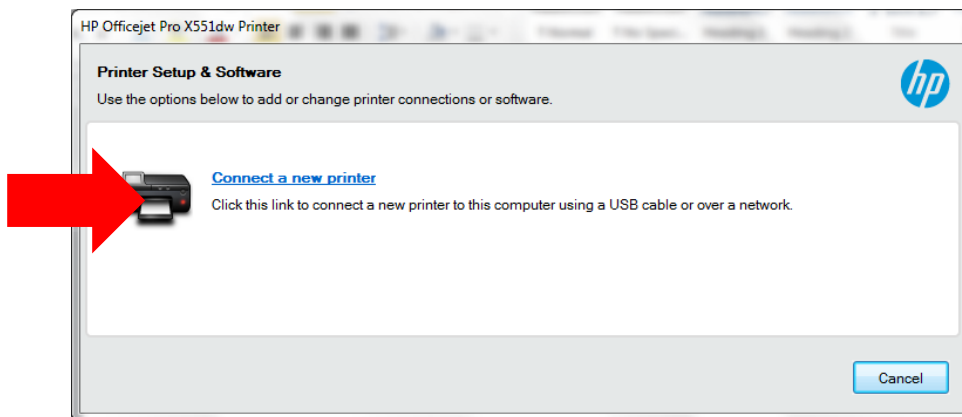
HP Officejet Pro X551dw Printer

Printer Setup & Software

Use the options below to add or change printer connections or software.

Connect a new printer

Click this link to connect a new printer to this computer using a USB cable or over a network.

Cancel